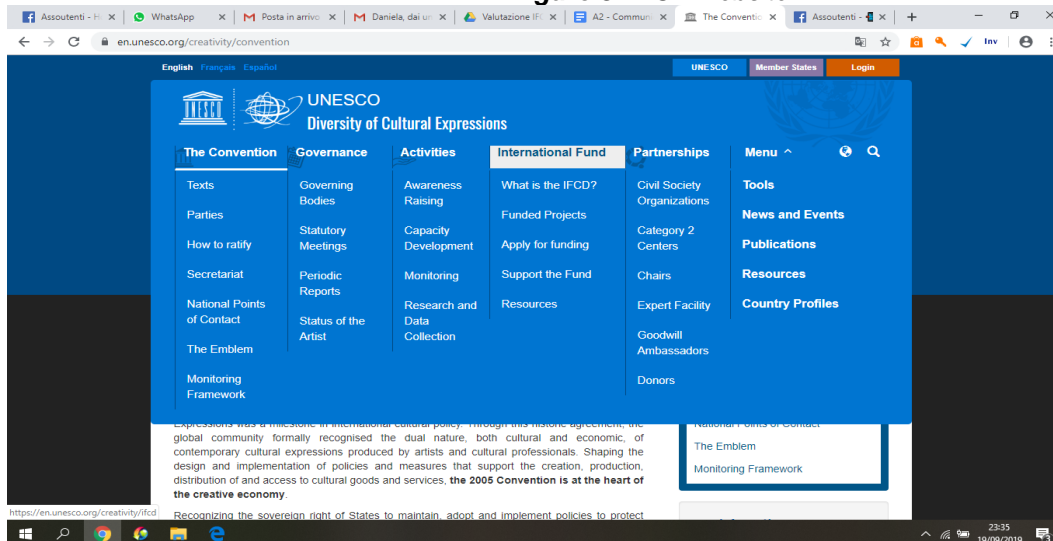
Assoutenti - H × | WhatsApp × | Posta in arrivo × | Daniela, dai un × | Valutazione IFC × | A2 - Communi × | The Conventio × | Assoutenti - × | +

en.unesco.org/creativity/convention

Inv

English Français Español

UNESCO Member States Login

UNESCO
Diversity of Cultural Expressions

The Convention
Texts
Parties
How to ratify
Secretariat
National Points of Contact
The Emblem
Monitoring Framework

Governance
Governing Bodies
Statutory Meetings
Periodic Reports
Status of the Artist

Activities
Awareness Raising
Capacity Development
Monitoring
Research and Data Collection

International Fund
What is the IFCD?
Funded Projects
Apply for funding
Support the Fund
Resources

Partnerships
Civil Society Organizations
Category 2 Centers
Chairs
Expert Facility
Goodwill Ambassadors
Donors

Menu ^
Tools
News and Events
Publications
Resources
Country Profiles

Expressions was a milestone in international cultural policy. Through this historic agreement, the global community formally recognised the dual nature, both cultural and economic, of contemporary cultural expressions produced by artists and cultural professionals. Shaping the design and implementation of policies and measures that support the creation, production, distribution of and access to cultural goods and services, **the 2005 Convention is at the heart of the creative economy**.

Recognizing the sovereign right of States to maintain, adopt and implement policies to protect

National Points of Contact
The Emblem
Monitoring Framework

https://en.unesco.org/creativity/ifcd

23:35
19/09/2019